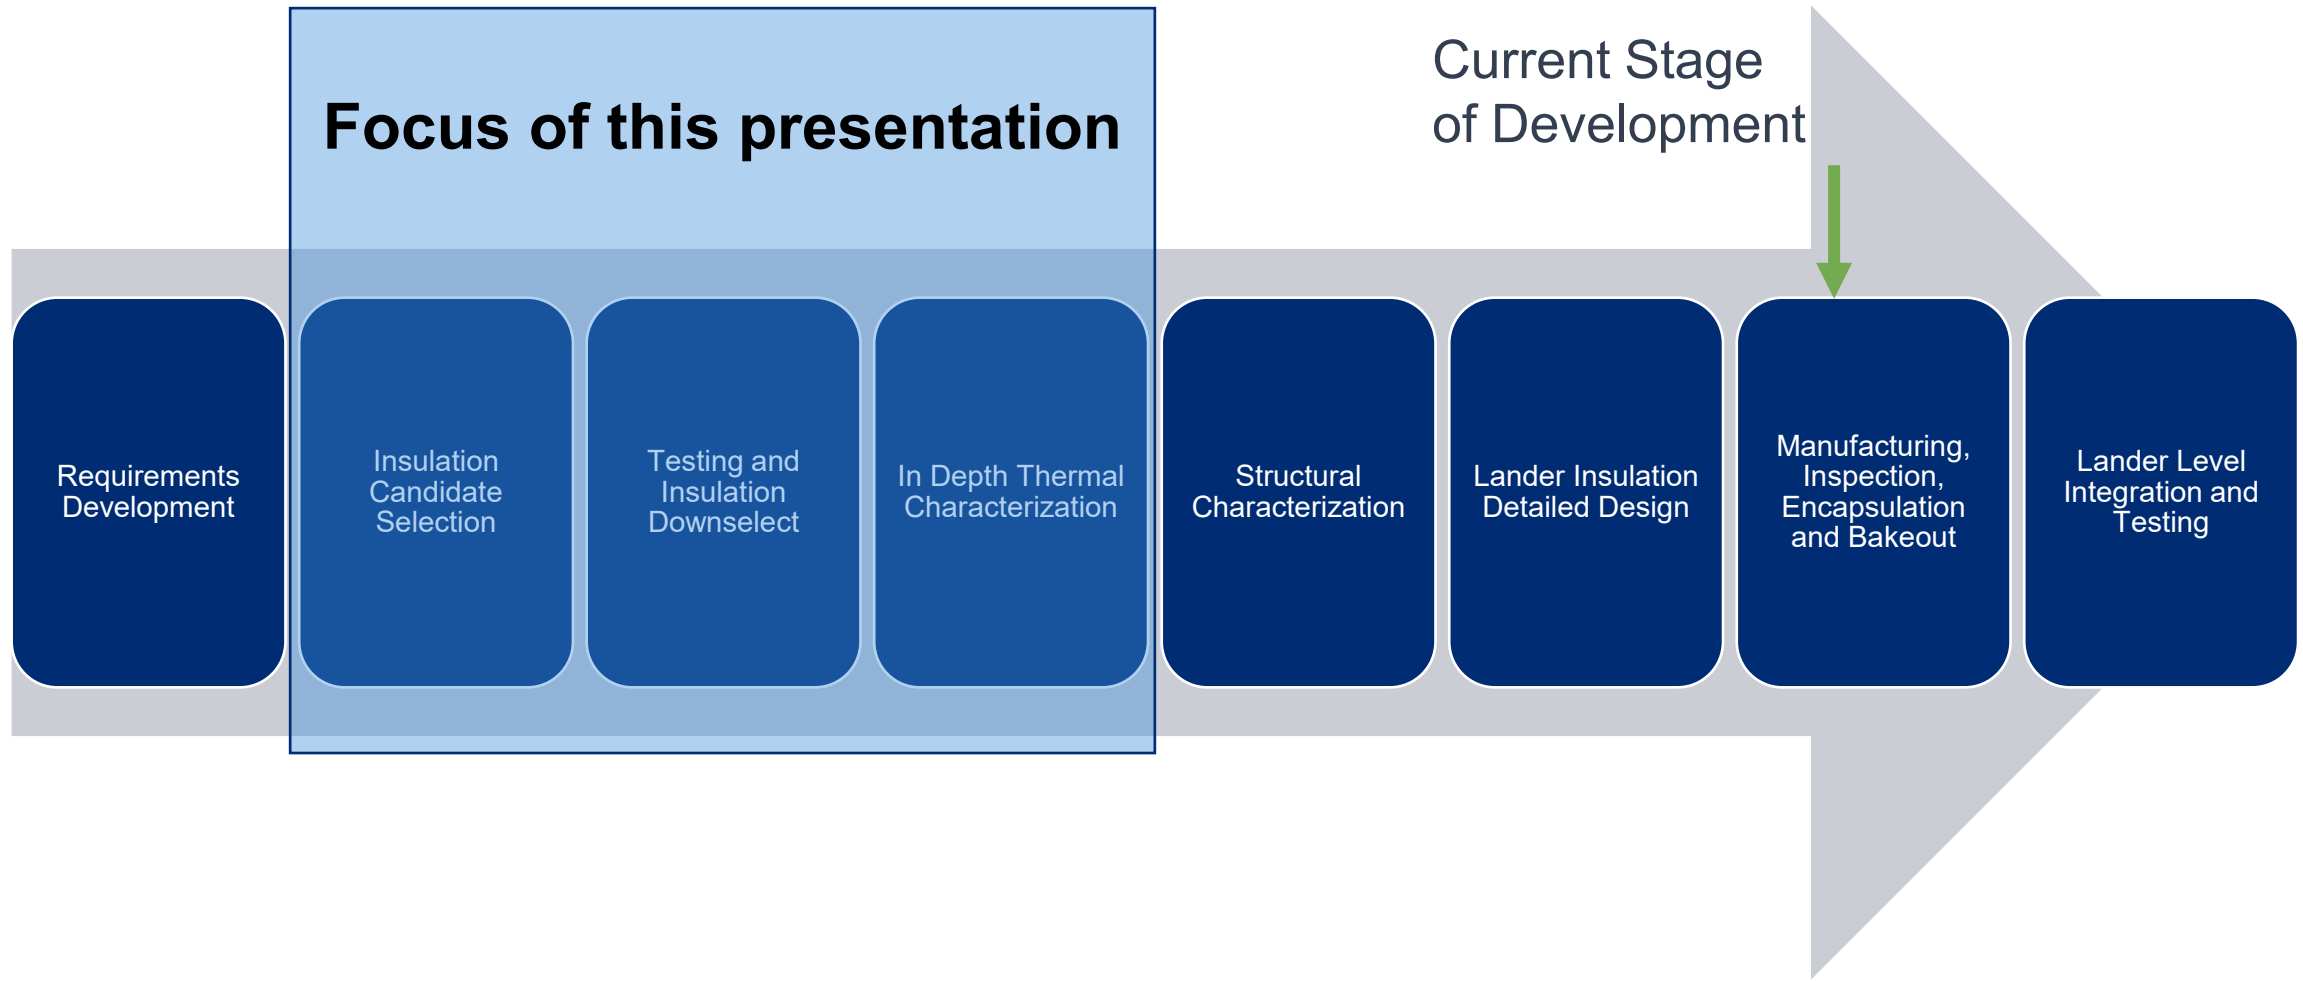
Focus of this presentation

Current Stage of Development

Requirements Development

Insulation Candidate Selection

Testing and Insulation Downselect

In Depth Thermal Characterization

Structural Characterization

Lander Insulation Detailed Design

Manufacturing, Inspection, Encapsulation and Bakeout

Lander Level Integration and Testing